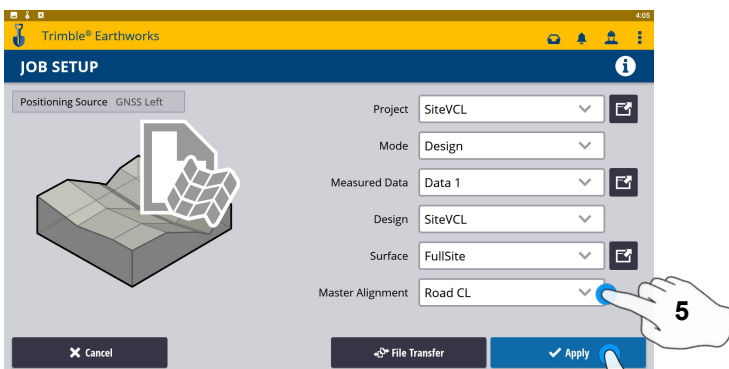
4:05

Trimble® Earthworks

JOB SETUP

Positioning Source GNSS Left

Project SiteVCL

Mode Design

Measured Data Data 1

Design SiteVCL

Surface FullSite

Master Alignment Road CL

5

Cancel

File Transfer

Apply